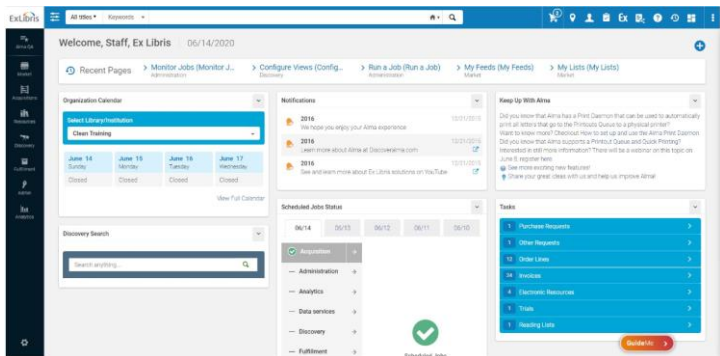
ExLibris

All titles ▾ Keywords ▾

Alma QA
Market
Acquisitions
Resources
Discovery
Fulfillment
Admin
Analytics

Welcome, Staff, Ex Libris 06/14/2020

Recent Pages
> Monitor Jobs (Monitor J... Administration
> Configure Views (Config... Discovery
> Run a Job (Run a Job) Administration
> My Feeds (My Feeds) Market
> My Lists (My Lists) Market

Organization Calendar
Select Library/Institution
Clean Training

| June 14 Sunday | June 15 Monday | June 16 Tuesday | June 17 Wednesday |
|---|---|---|---|
| Closed | Closed | Closed | Closed |

View Full Calendar

Discovery Search
Search anything...

Notifications
2016 12/21/2016
We hope you enjoy your Alma experience
2016 12/21/2016
Learn more about Alma at Discoveralma.com
2016 12/21/2016
See and learn more about Ex Libris solutions on YouTube

Scheduled Jobs Status
06/14 06/13 06/12 06/11 06/10
Acquisition
— Administration
— Analytics
— Data services
— Discovery
— Fulfillment
Scheduled Jobs

Keep Up With Alma
Did you know that Alma has a Print Daemon that can be used to automatically print all letters that go to the Printouts Queue to a physical printer? Want to know more? Checkout How to set up and use the Alma Print Daemon
Did you know that Alma supports a Printout Queue and Quick Printing? Interested in still more information? There will be a webinar on this topic on June 8, register here.
See more exciting new features!
Share your great ideas with us and help us improve Alma!

Tasks
1 Purchase Requests
1 Other Requests
12 Order Lines
34 Invoices
4 Electronic Resources
1 Trials
1 Reading Lists

GuideMe